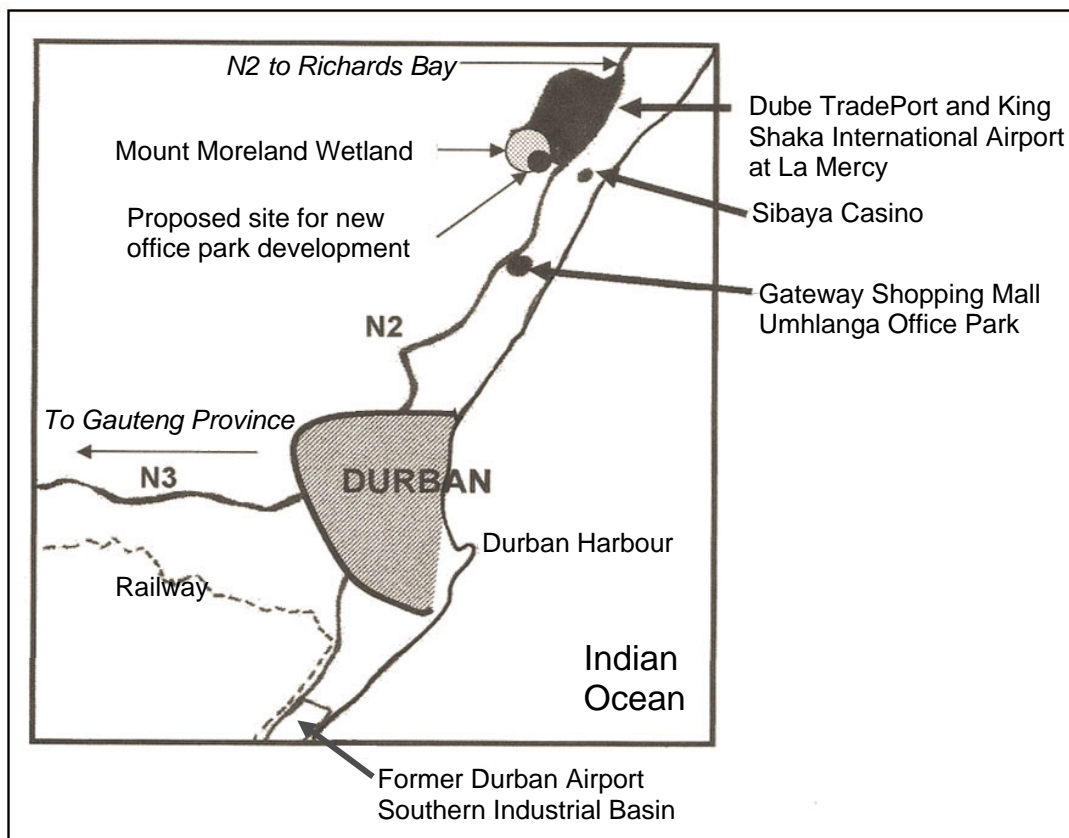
N2 to Richards Bay

Dube TradePort and King Shaka International Airport at La Mercy

Mount Moreland Wetland

Proposed site for new office park development

Sibaya Casino

Gateway Shopping Mall Umhlanga Office Park

N2

To Gauteng Province

N3

DURBAN

Durban Harbour

Railway

Indian Ocean

Former Durban Airport Southern Industrial Basin